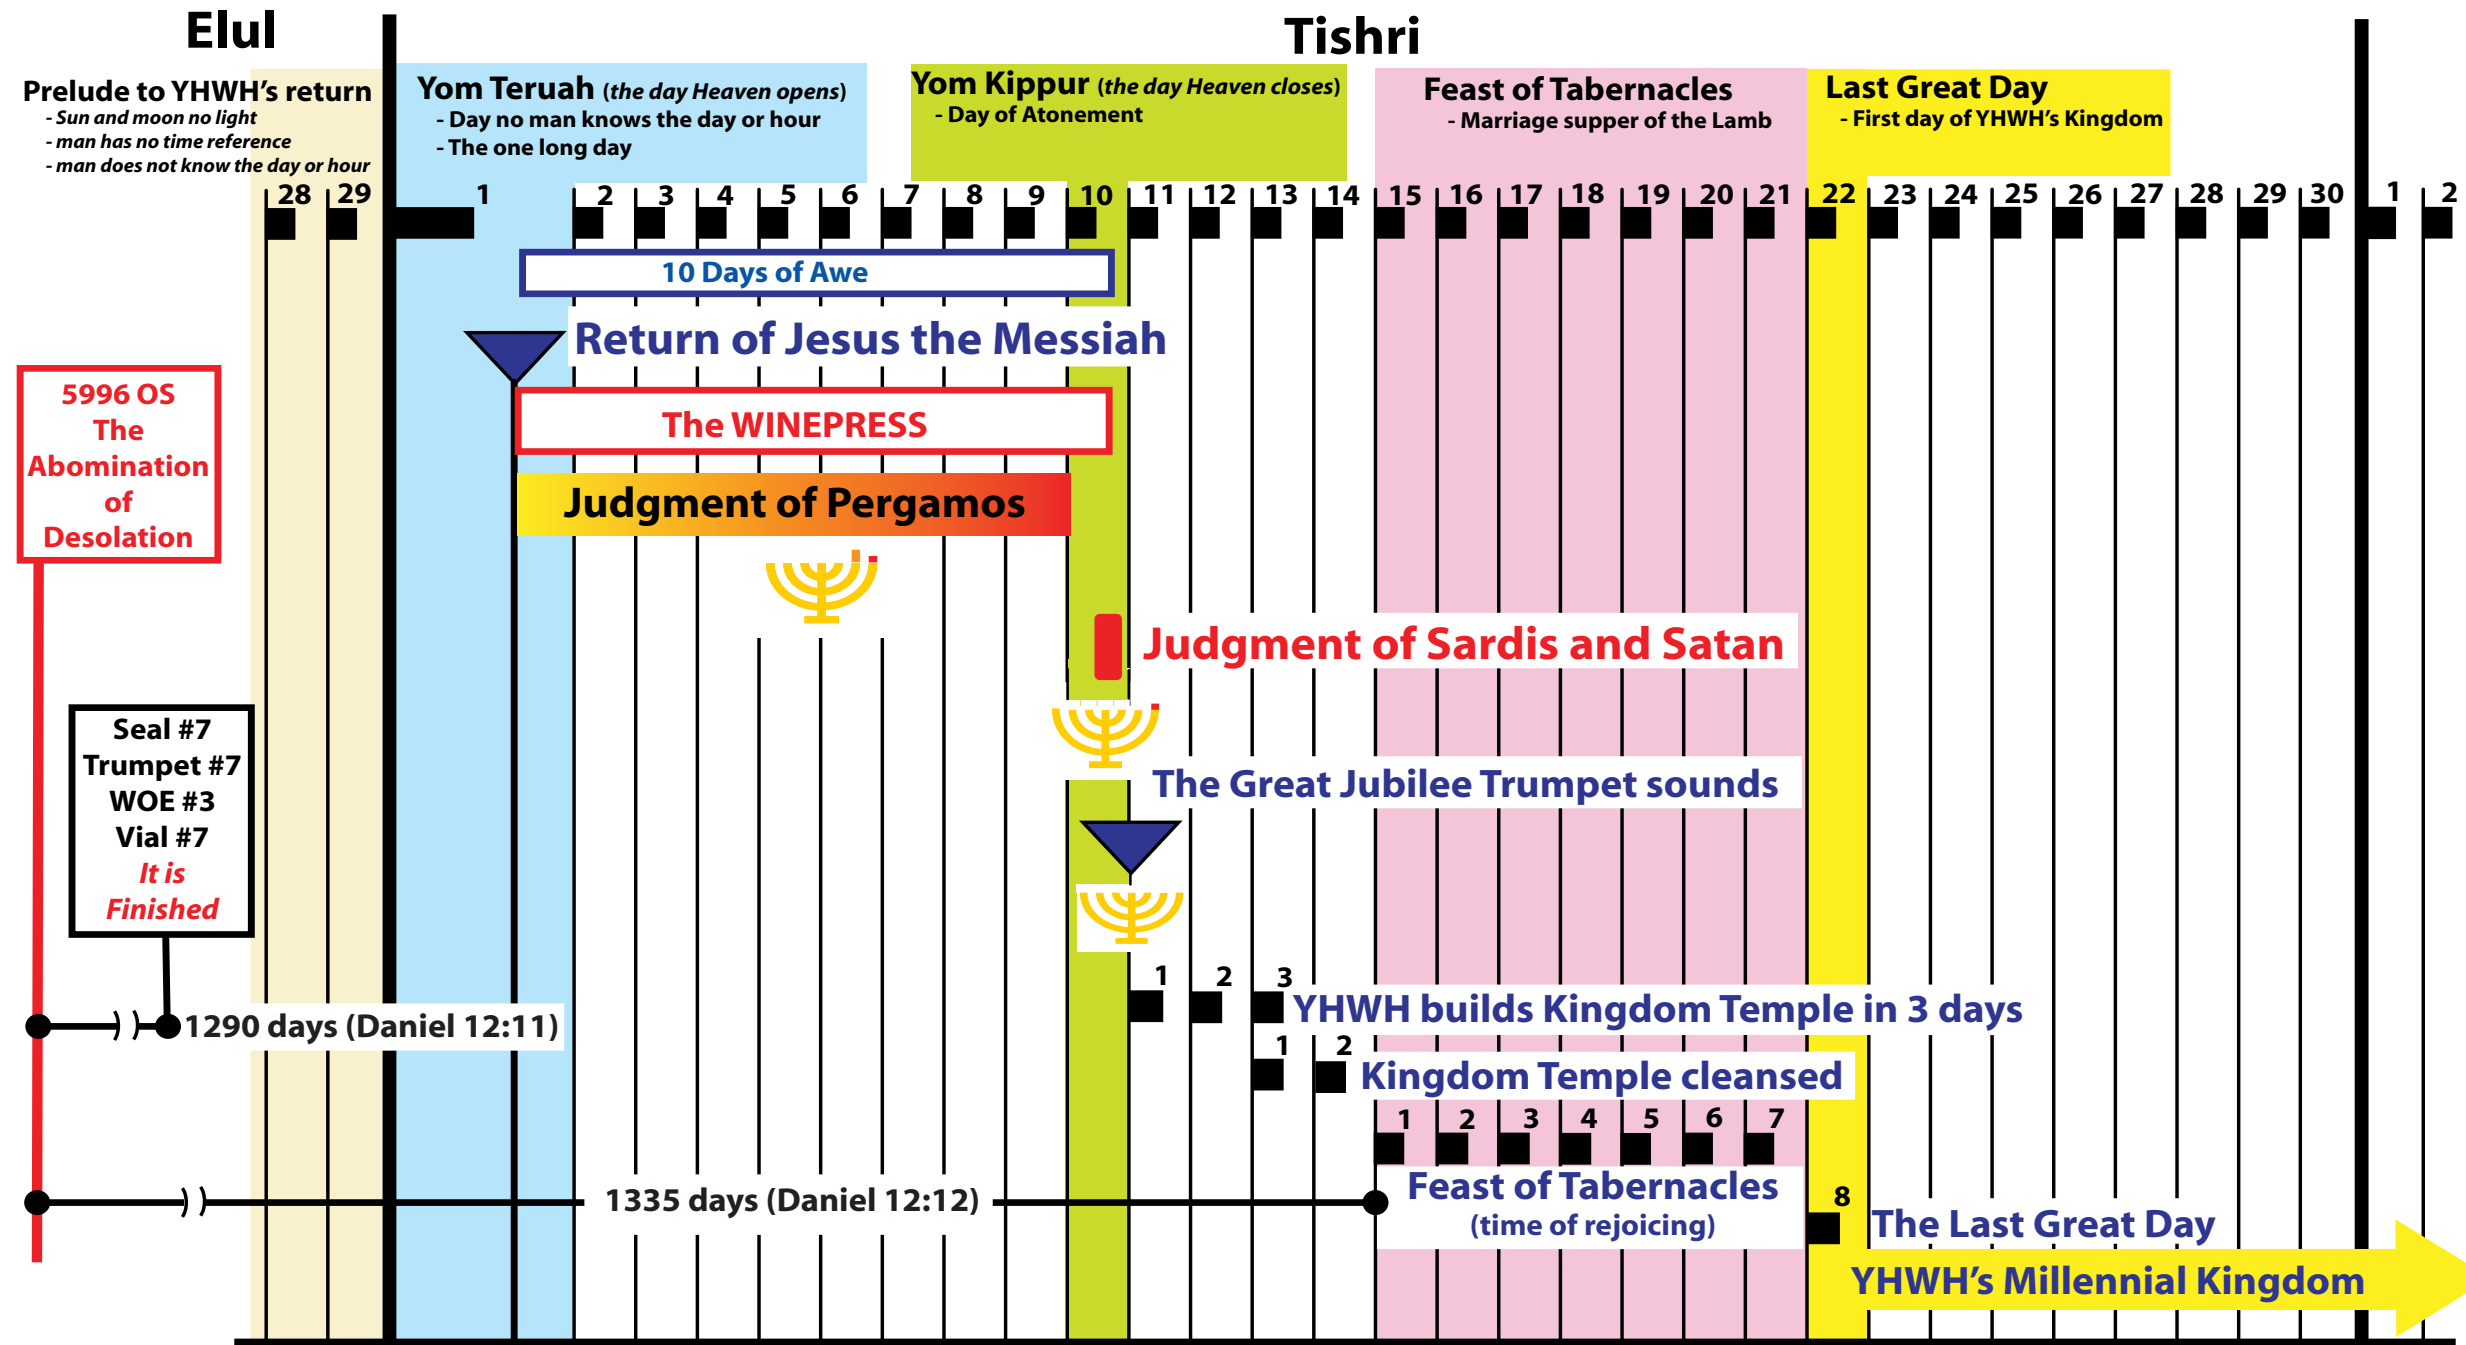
Elul

Tishri

Prelude to YHWH's return
- Sun and moon no light
- man has no time reference
- man does not know the day or hour

Yom Teruah (the day Heaven opens)
- Day no man knows the day or hour
- The one long day

Yom Kippur (the day Heaven closes)
- Day of Atonement

Feast of Tabernacles
- Marriage supper of the Lamb

Last Great Day
- First day of YHWH's Kingdom

28 29 1 2 3 4 5 6 7 8 9 10 11 12 13 14 15 16 17 18 19 20 21 22 23 24 25 26 27 28 29 30 1 2

10 Days of Awe

Return of Jesus the Messiah

5996 OS The Abomination of Desolation

The WINEPRESS

Judgment of Pergamos

Judgment of Sardis and Satan

Seal #7
Trumpet #7
WOE #3
Vial #7
It is Finished

The Great Jubilee Trumpet sounds

1 2 3
YHWH builds Kingdom Temple in 3 days

1290 days (Daniel 12:11)

1 2
Kingdom Temple cleansed

1 2 3 4 5 6 7

1335 days (Daniel 12:12)

Feast of Tabernacles
(time of rejoicing)

8
The Last Great Day

YHWH's Millennial Kingdom